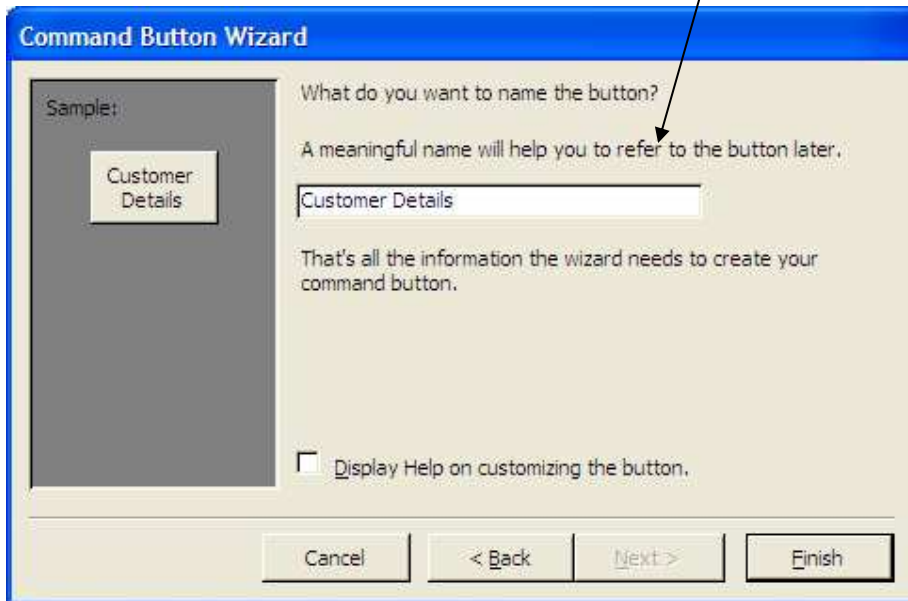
Command Button Wizard

Sample:

Customer Details

What do you want to name the button?

A meaningful name will help you to refer to the button later.

Customer Details

That's all the information the wizard needs to create your command button.

Display Help on customizing the button.

Cancel

< Back

Next >

Finish